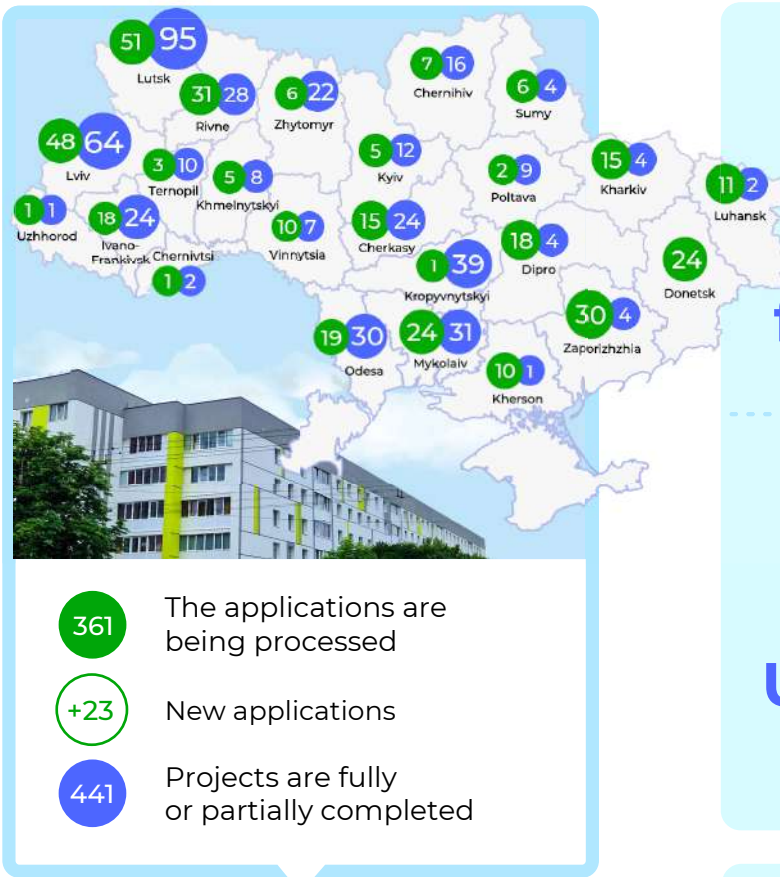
51 95
Lutsk
31 28
Rivne
6 22
Zhytomyr
7 16
Chernihiv
6 4
Sumy
48 64
Lviv
3 10
Ternopil
5 8
Khmelnytskyi
5 12
Kyiv
2 9
Poltava
15 4
Kharkiv
11 2
Luhansk
1 1
Uzhhorod
18 24
Ivano-Frankivsk
Chernivtsi
1 2
10 7
Vinnytsia
15 24
Cherkasy
1 39
Kropyvnytskyi
18 4
Dipro
24
Donetsk
19 30
Odesa
24 31
Mykolaiv
10 1
Kherson
30 4
Zaporizhzhia

361 The applications are being processed

+23 New applications

441 Projects are fully or partially completed